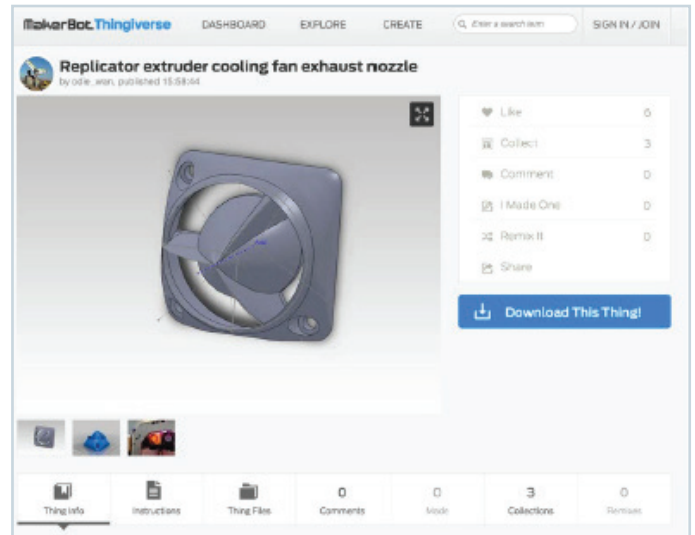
MakerBot Thingiverse DASHBOARD EXPLORE CREATE Enter a search term SIGN IN / JOIN

Replicator extruder cooling fan exhaust nozzle
by odie_wan, published 15:58:44

Like 6
Collect 3
Comment 0
I Made One 0
Remix It 0
Share

Download This Thing!

Thing Info
Instructions
Thing Files
0 Comments
0 Made
3 Collections
0 Remixes